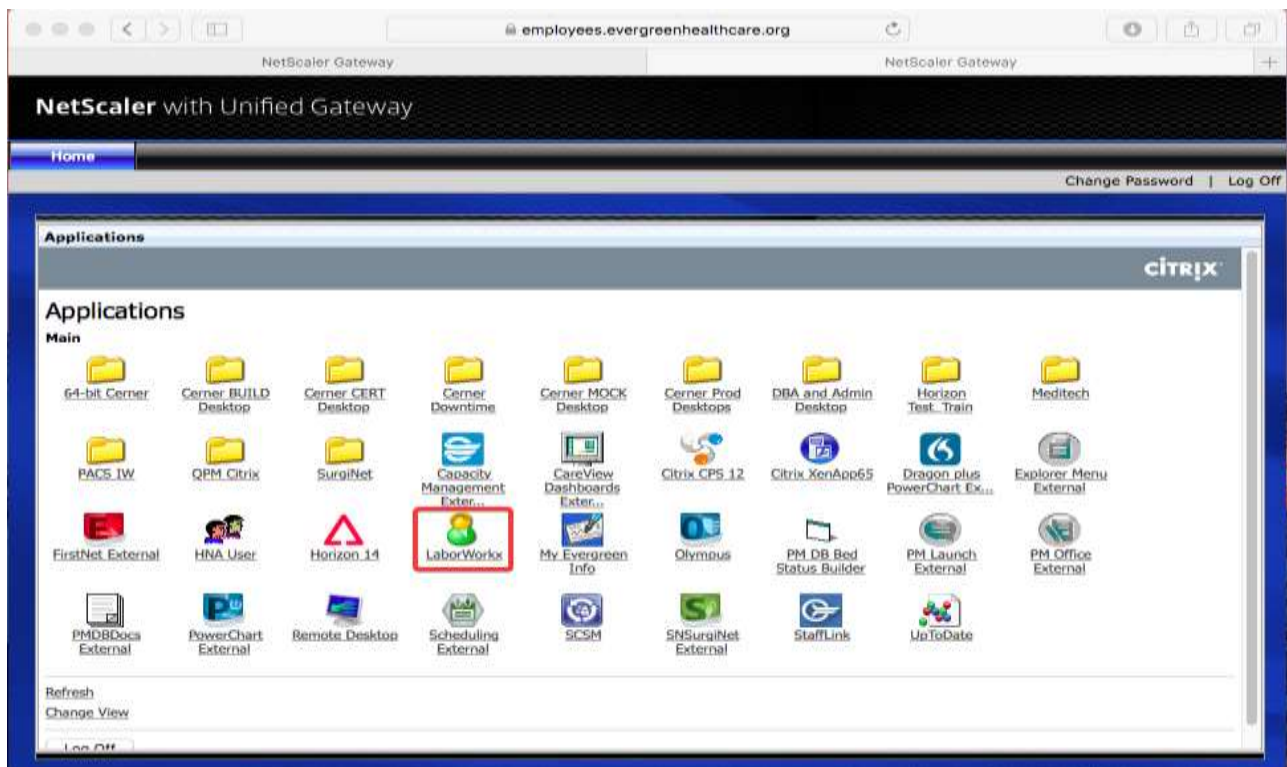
employees.evergreenhealthcare.org

NetScaler Gateway

NetScaler Gateway

NetScaler with Unified Gateway

Home

Change Password | Log Off

Applications

CITRIX

Applications

Main

64-bit Cerner
Cerner BUILD Desktop
Cerner CERT Desktop
Cerner Downtime
Cerner MOCK Desktop
Cerner Prod Desktops
DBA and Admin Desktop
Horizon Test_Train
Meditech

PACS IW
QPM Citrix
SurgiNet
Capacity Management Exter...
CareView Dashboards Exter...
Citrix CPS 12
Citrix XenApp65
Dragon plus PowerChart Ex...
Explorer Menu External

FirstNet External
HNA User
Horizon 14
LaborWorkx
My Evergreen Info
Olympus
PM DB Bed Status Builder
PM Launch External
PM Office External

PMDBDocs External
PowerChart External
Remote Desktop
Scheduling External
SCSM
SNSurgiNet External
StaffLink
UpToDate

Refresh
Change View

Log Off